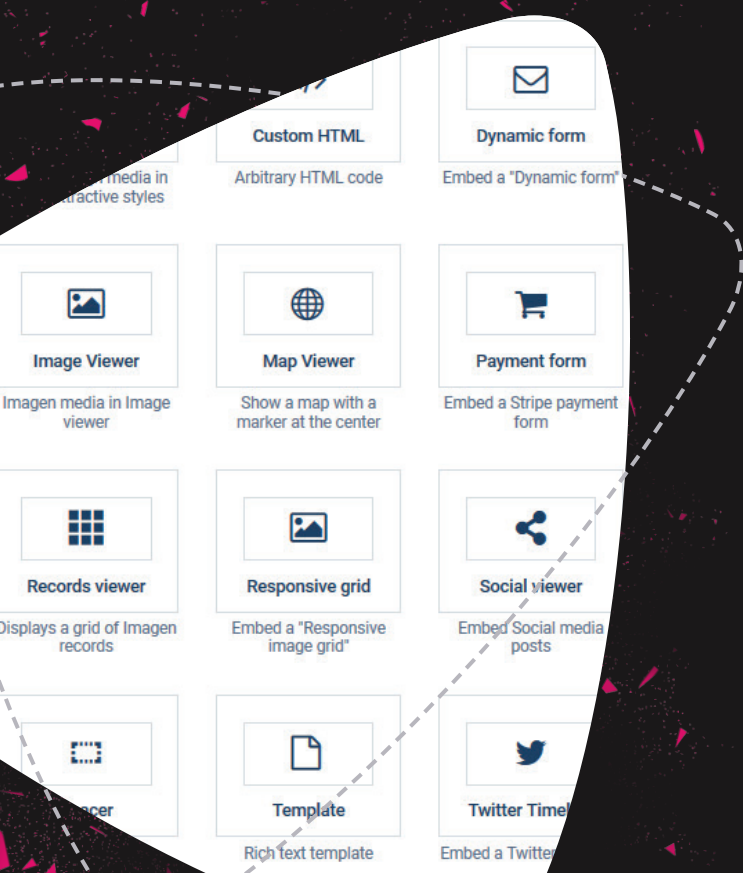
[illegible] media in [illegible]ttractive styles

Custom HTML

Arbitrary HTML code

Dynamic form

Embed a "Dynamic form"

Image Viewer

Imagen media in Image viewer

Map Viewer

Show a map with a marker at the center

Payment form

Embed a Stripe payment form

Records viewer

Displays a grid of Imagen records

Responsive grid

Embed a "Responsive image grid"

Social viewer

Embed Social media posts

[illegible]acer

Template

Rich text template

Twitter Timel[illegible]

Embed a Twitte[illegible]